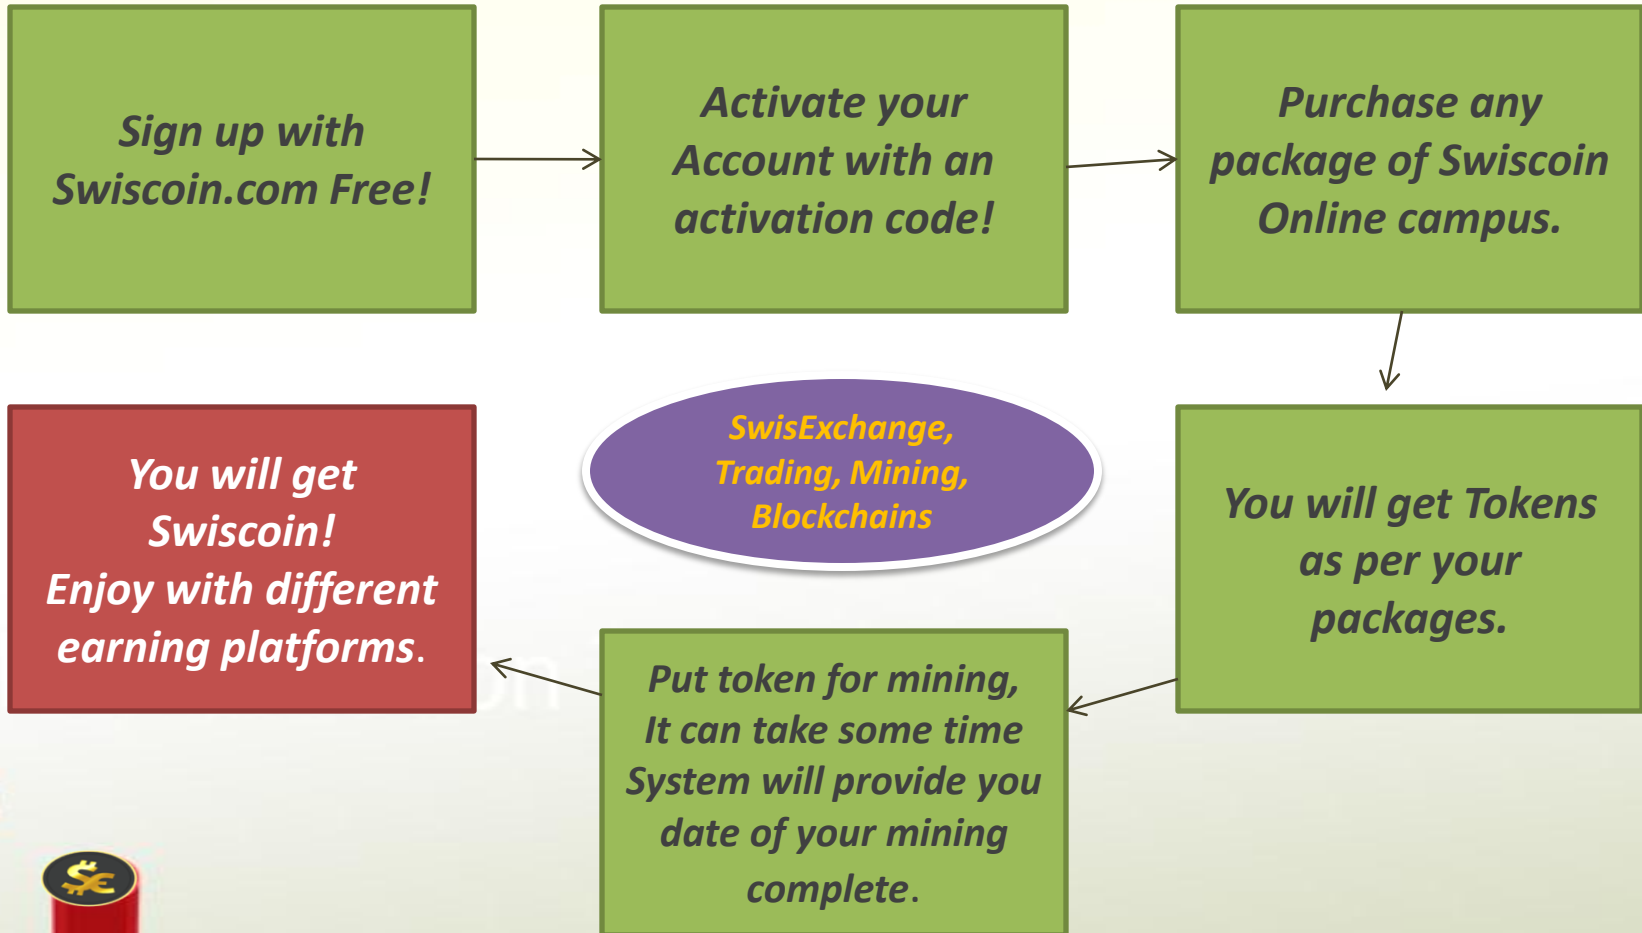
Sign up with Swiscoin.com Free!

Activate your Account with an activation code!

Purchase any package of Swiscoin Online campus.

SwisExchange, Trading, Mining, Blockchains

You will get Tokens as per your packages.

Put token for mining, It can take some time System will provide you date of your mining complete.

You will get Swiscoin! Enjoy with different earning platforms.